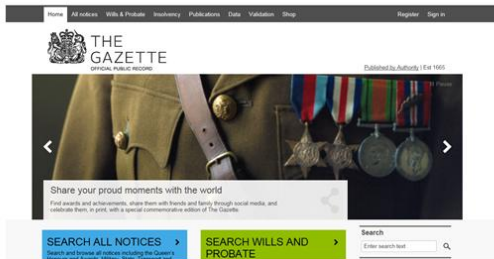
Home All notices Wills & Probate Insolvency Publications Data Validation Shop Register Sign in

THE GAZETTE
OFFICIAL PUBLIC RECORD

Published by Authority | Est 1665

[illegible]

Share your proud moments with the world

Find awards and achievements, share them with friends and family through social media, and celebrate them, in print, with a special commemorative edition of The Gazette.

SEARCH ALL NOTICES
Search and browse all notices including the Queen's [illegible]

SEARCH WILLS AND PROBATE

Search
Enter search text